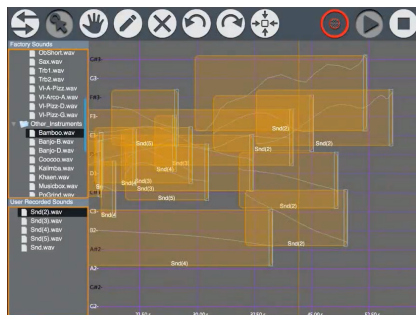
Factory Sounds
OboShort.wav
Sax.wav
Trb1.wav
Trb2.wav
Vl-A-Pizz.wav
Vl-Arco-A.wav
Vl-Pizz-D.wav
Vl-Pizz-G.wav
Other_Instruments
Bamboo.wav
Banjo-B.wav
Banjo-D.wav
Coocoo.wav
Kalimba.wav
Khaen.wav
Musicbox.wav
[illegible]
User Recorded Sounds
Snd(2).wav
Snd(3).wav
Snd(4).wav
Snd(5).wav
Snd.wav

C#4
G3
D#3
F3
D3
C#3
C3
A#2
A2
G2

Snd(2)
Snd(2)
Snd(2)
Snd(3)
Snd(3)
Snd(3)
Snd(4)
Snd(4)
Snd(5)
Snd
Snd(2)
Snd(4)
Snd(2)
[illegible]